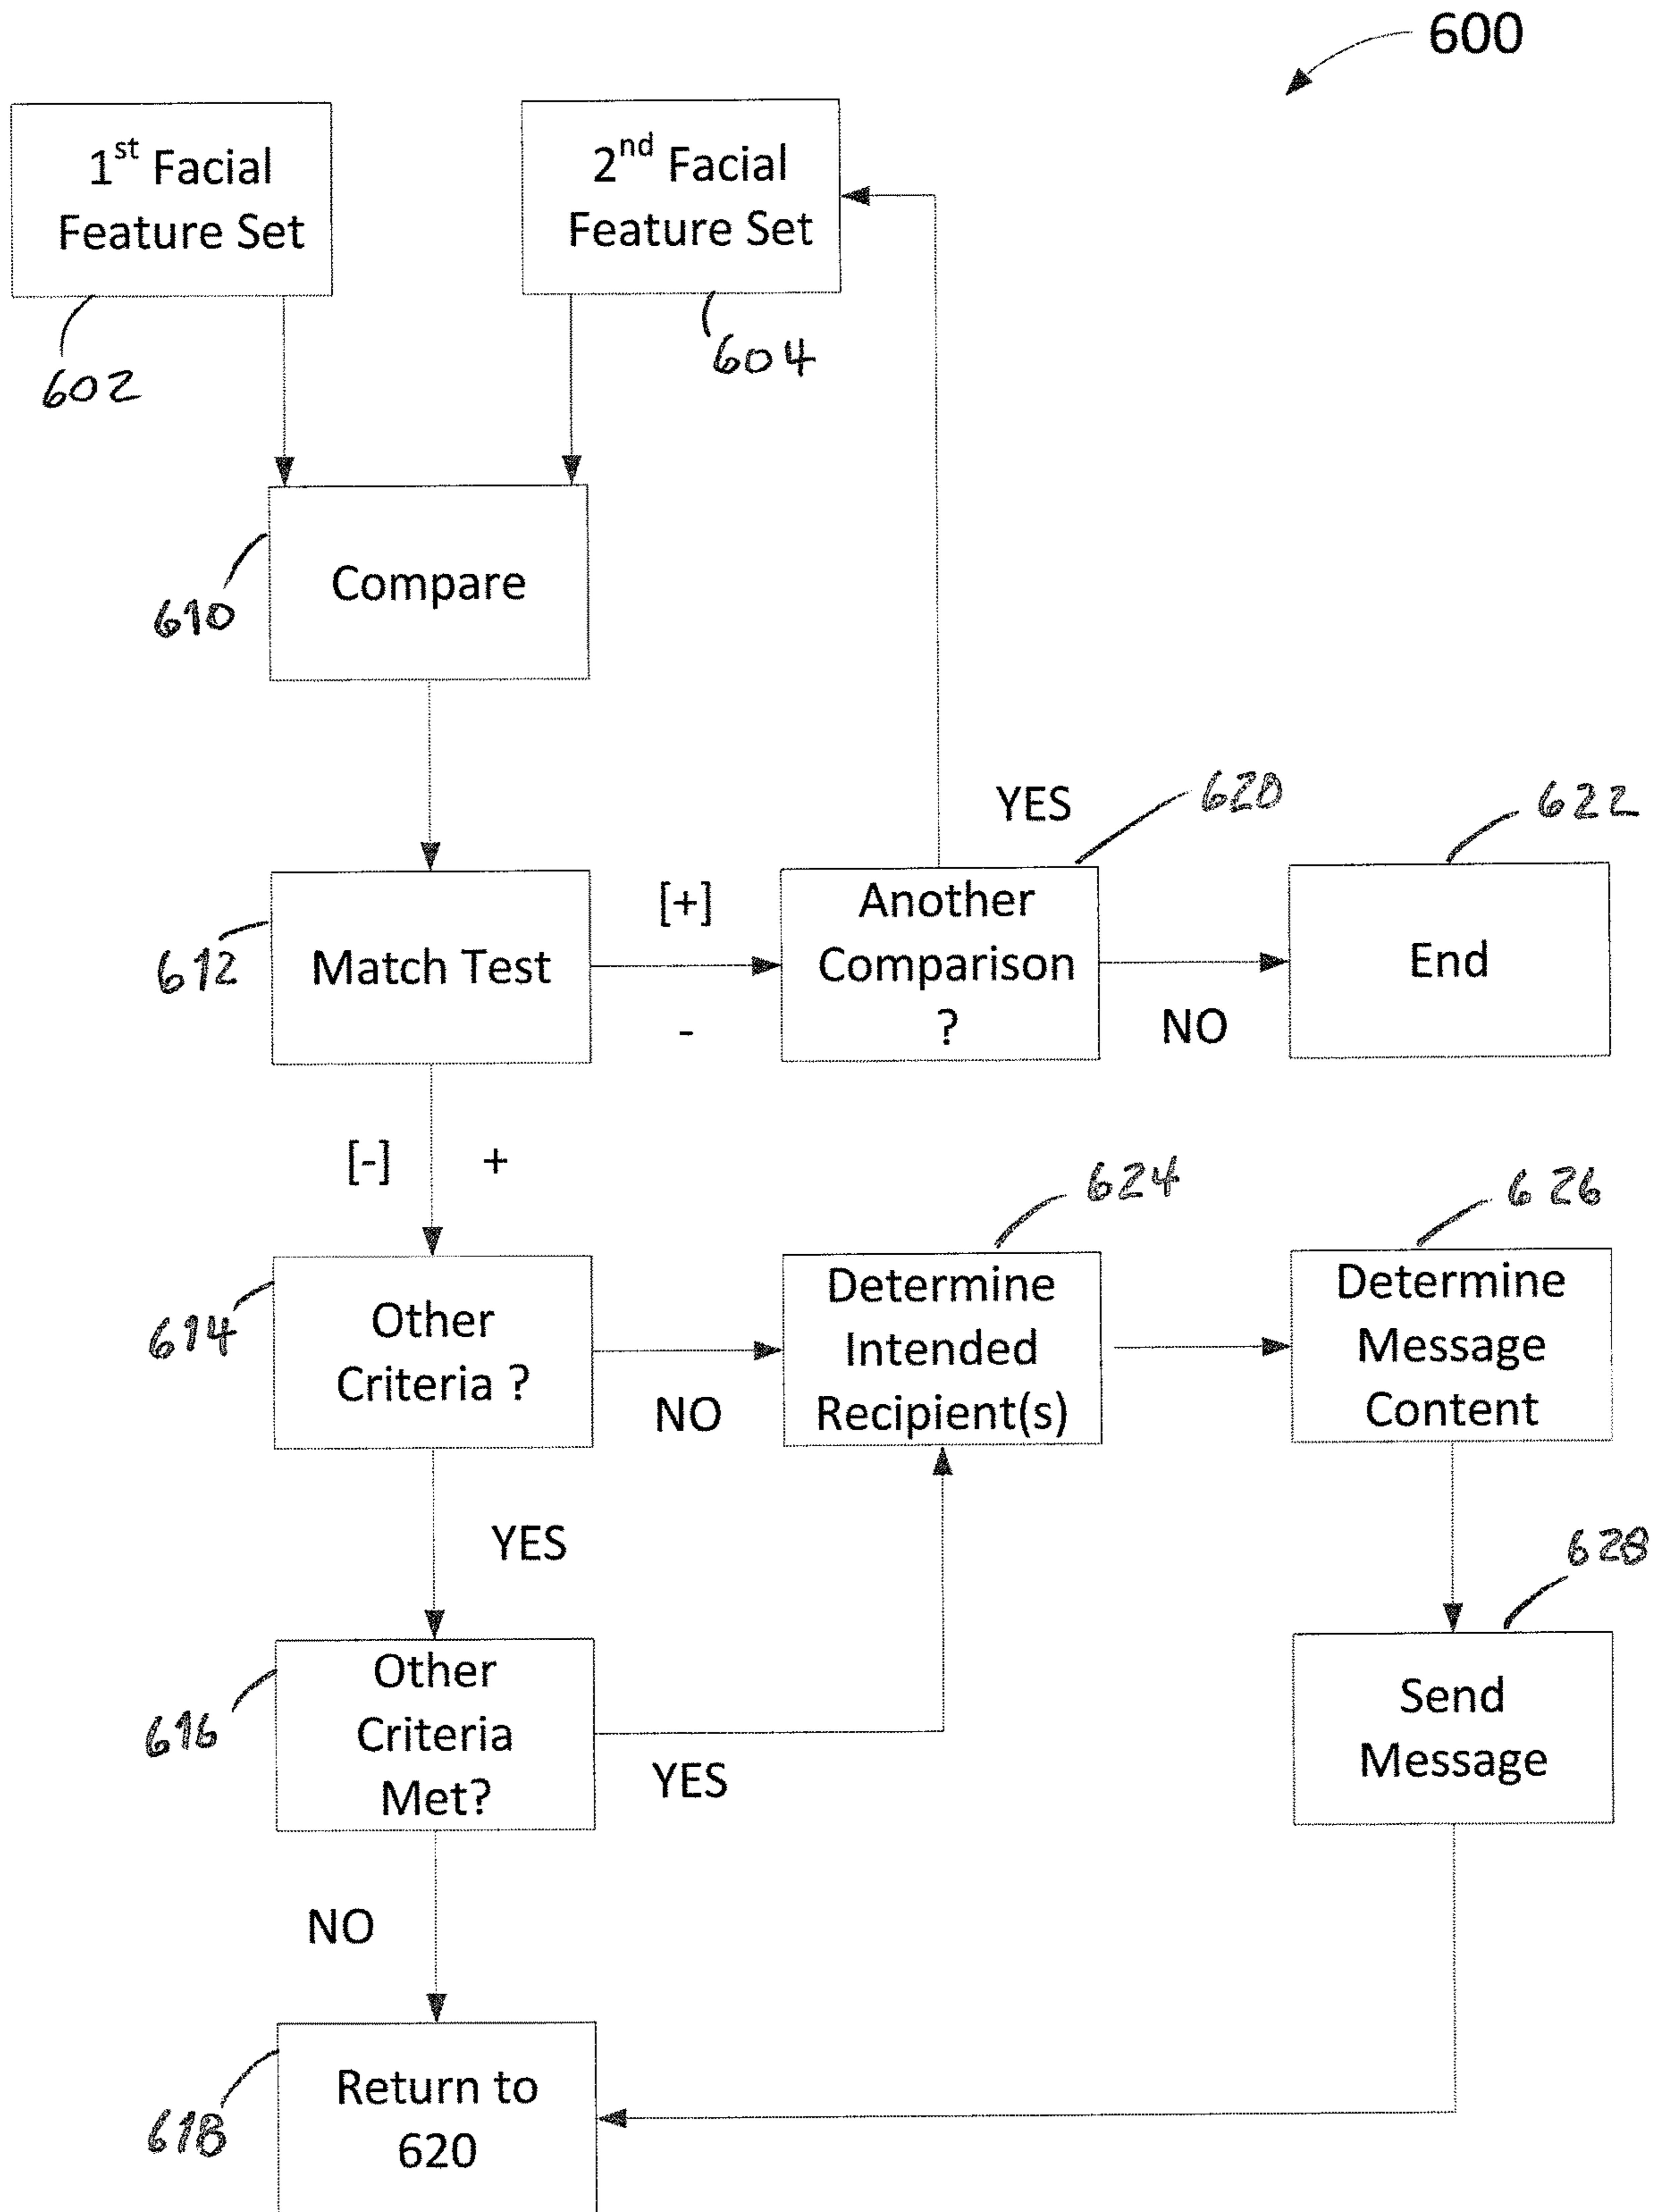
600

$1^{st}$ Facial Feature Set

602

$2^{nd}$ Facial Feature Set

604

610

Compare

YES

620

622

612

Match Test

[+]

-

Another Comparison ?

NO

End

[-]

+

624

626

614

Other Criteria ?

NO

Determine Intended Recipient(s)

Determine Message Content

YES

628

616

Other Criteria Met?

YES

Send Message

NO

618

Return to 620